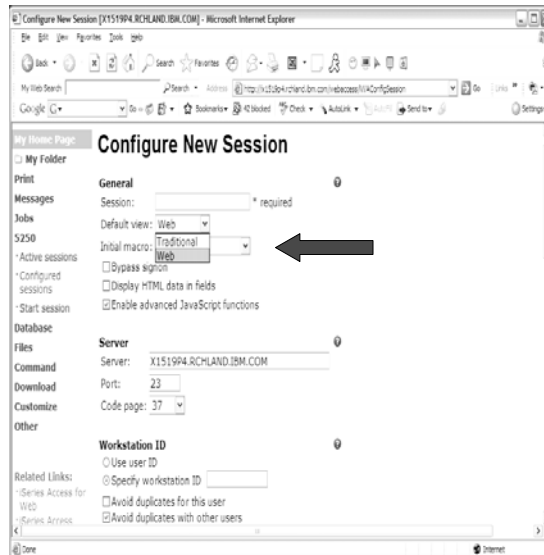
Configure New Session [X1519P4.RCHLAND.IBM.COM] - Microsoft Internet Explorer

File Edit View Favorites Tools Help

Back Search Favorites

My Web Search Search Address http://x1519p4.rchland.ibm.com/webaccess/iWAConfigSession Go Links

Google G- Go Bookmarks 42 blocked Check AutoLink AutoFill Send to Settings

My Home Page
My Folder
Print
Messages
Jobs
5250
·Active sessions
·Configured sessions
·Start session
Database
Files
Command
Download
Customize
Other

Related Links:
·iSeries Access for Web
·iSeries Access

Configure New Session

General
Session: * required
Default view: Web
Initial macro:
Traditional
Web
Bypass signon
Display HTML data in fields
Enable advanced JavaScript functions

Server
Server: X1519P4.RCHLAND.IBM.COM
Port: 23
Code page: 37

Workstation ID
Use user ID
Specify workstation ID
Avoid duplicates for this user
Avoid duplicates with other users

Done Internet